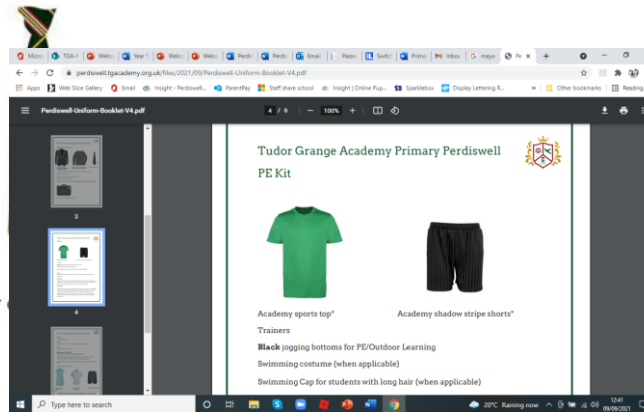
Micro | TGA | Welco | Year | Welco | Welco | Perdis | Perdis | Email | Reso | Switc | Prima | Inbox | G maye | Pe × | +

perdiswell.tgacademy.org.uk/files/2021/09/Perdiswell-Uniform-Booklet-V4.pdf

Apps | Web Slice Gallery | Gmail | Insight - Perdiswell... | ParentPay | Staff share school | Insight | Online Pup... | Sparklebox | Display Lettering fi... | » | Other bookmarks | Reading

Perdiswell-Uniform-Booklet-V4.pdf

4 / 6 | — | 100% | +

3

4

Tudor Grange Academy Primary Perdiswell

PE Kit

Academy sports top*

Academy shadow stripe shorts*

Trainers

**Black** jogging bottoms for PE/Outdoor Learning

Swimming costume (when applicable)

Swimming Cap for students with long hair (when applicable)

Type here to search

20°C Raining now

12:41
09/09/2021